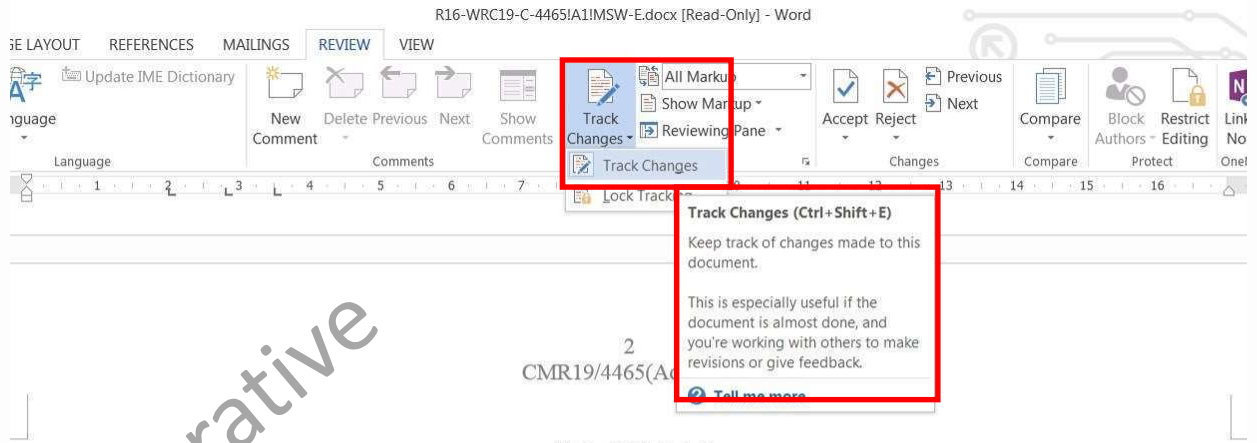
R16-WRC19-C-4465!A1!MSW-E.docx [Read-Only] - Word

GE LAYOUT REFERENCES MAILINGS REVIEW VIEW

Update IME Dictionary

anguage

Language

New Comment Delete Previous Next Show Comments

Comments

Track Changes

All Markup

Show Markup

Reviewing Pane

Track Changes

Lock Tracking

Accept Reject

Previous

Next

Changes

Compare

Compare

Block Authors

Restrict Editing

Protect

Link No

One

Track Changes (Ctrl+Shift+E)

Keep track of changes made to this document.

This is especially useful if the document is almost done, and you're working with others to make revisions or give feedback.

Tell me more

2

CMR19/4465(Ad

rative